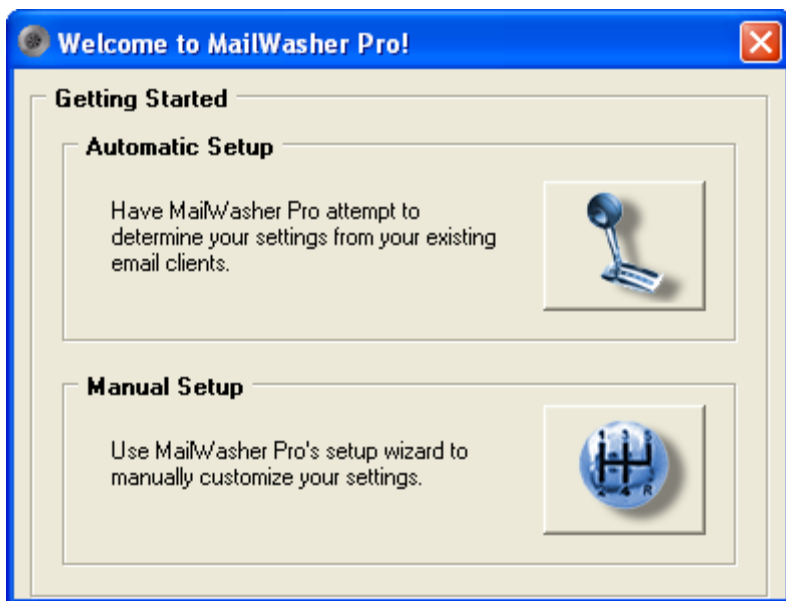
Welcome to MailWasher Pro!

Getting Started

Automatic Setup

Have MailWasher Pro attempt to determine your settings from your existing email clients.

Manual Setup

Use MailWasher Pro's setup wizard to manually customize your settings.

1 3 5
2 4 R